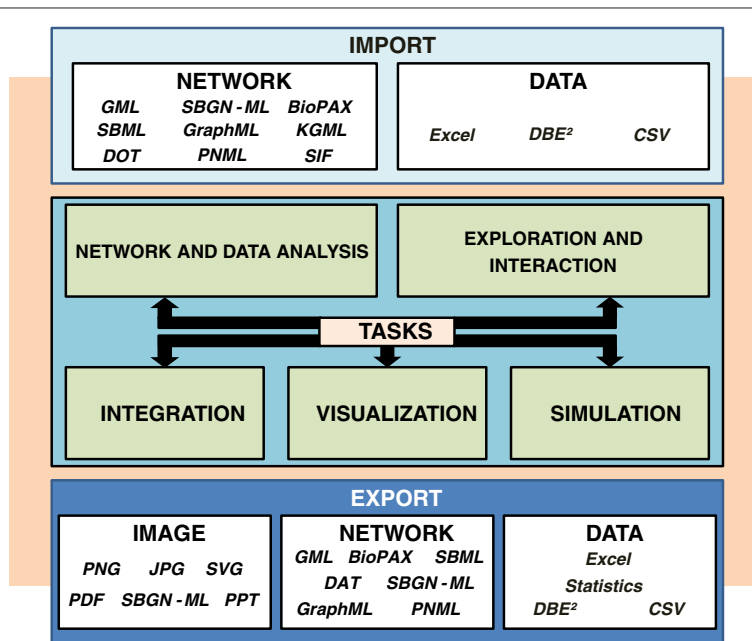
IMPORT

NETWORK
GML SBGN - ML BioPAX
SBML GraphML KGML
DOT PNML SIF

DATA
Excel $DBE^2$ CSV

NETWORK AND DATA ANALYSIS

EXPLORATION AND INTERACTION

TASKS

INTEGRATION

VISUALIZATION

SIMULATION

EXPORT

IMAGE
PNG JPG SVG
PDF SBGN - ML PPT

NETWORK
GML BioPAX SBML
DAT SBGN - ML
GraphML PNML

DATA
Excel
Statistics
$DBE^2$ CSV